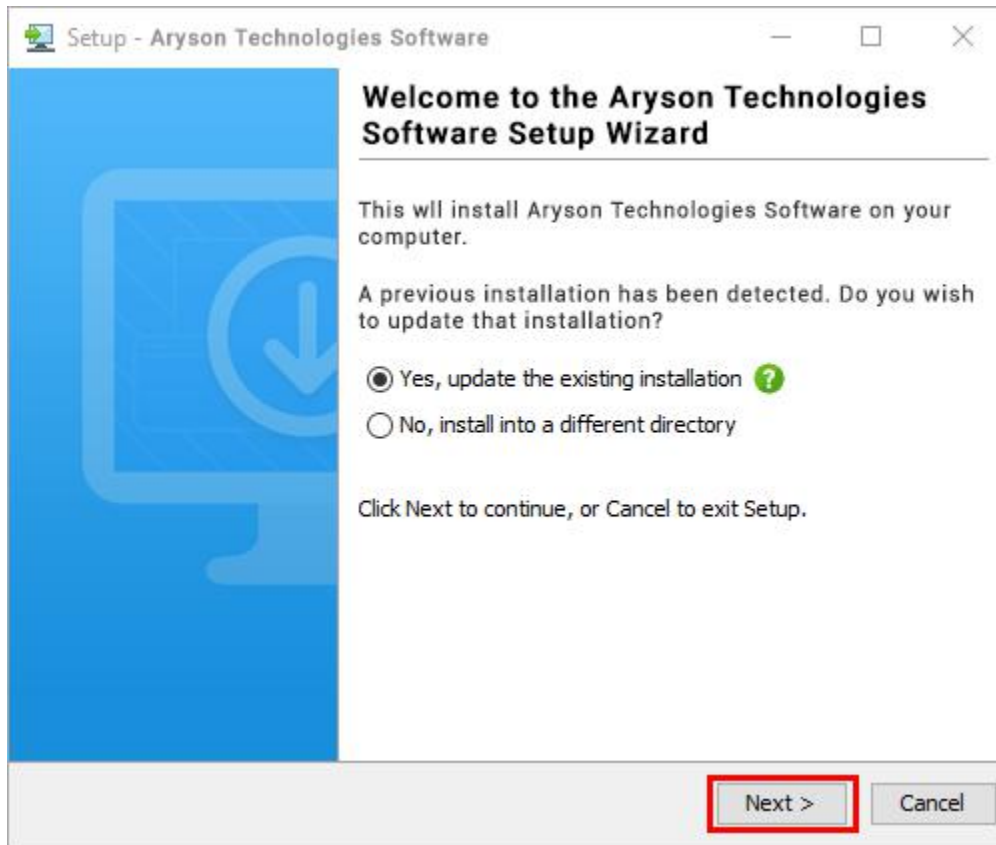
Setup - Aryson Technologies Software

Welcome to the Aryson Technologies Software Setup Wizard

This wll install Aryson Technologies Software on your computer.

A previous installation has been detected. Do you wish to update that installation?

Yes, update the existing installation

No, install into a different directory

Click Next to continue, or Cancel to exit Setup.

Next >

Cancel